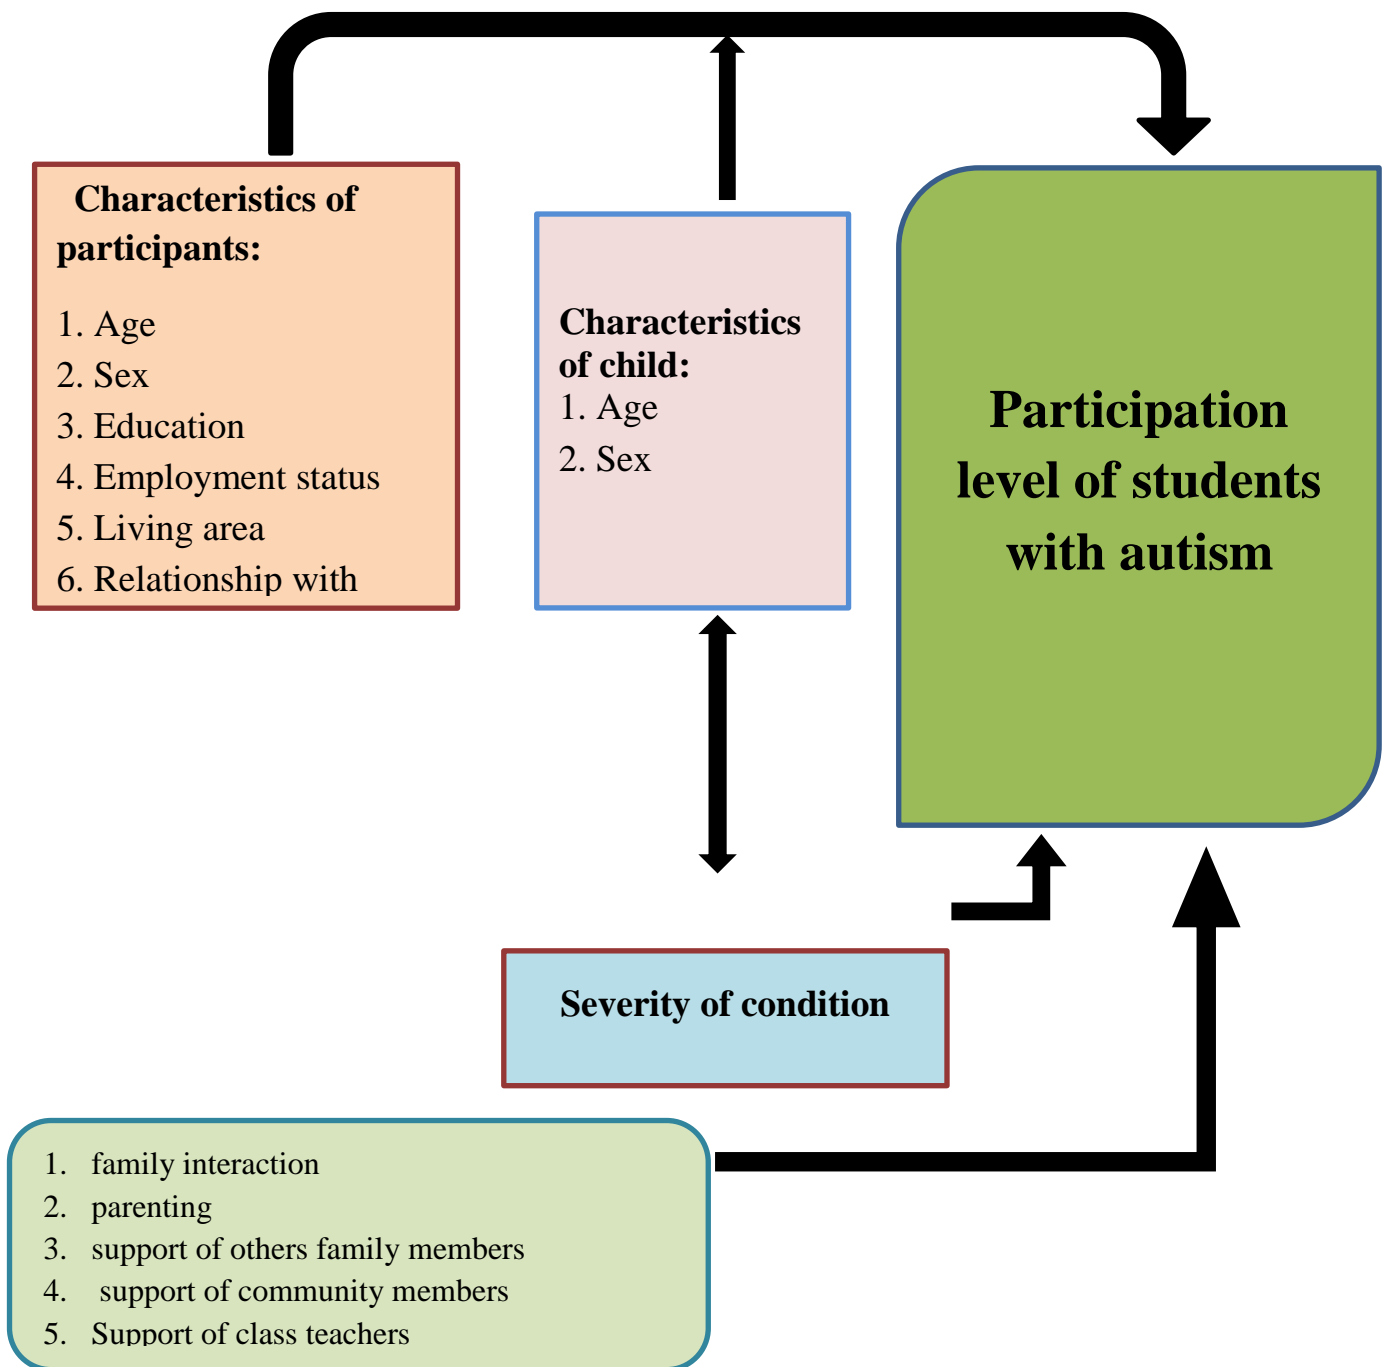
Characteristics of participants:

1. Age
2. Sex
3. Education
4. Employment status
5. Living area
6. Relationship with

Characteristics of child:
1. Age
2. Sex

Participation level of students with autism

Severity of condition

1. family interaction
2. parenting
3. support of others family members
4. support of community members
5. Support of class teachers